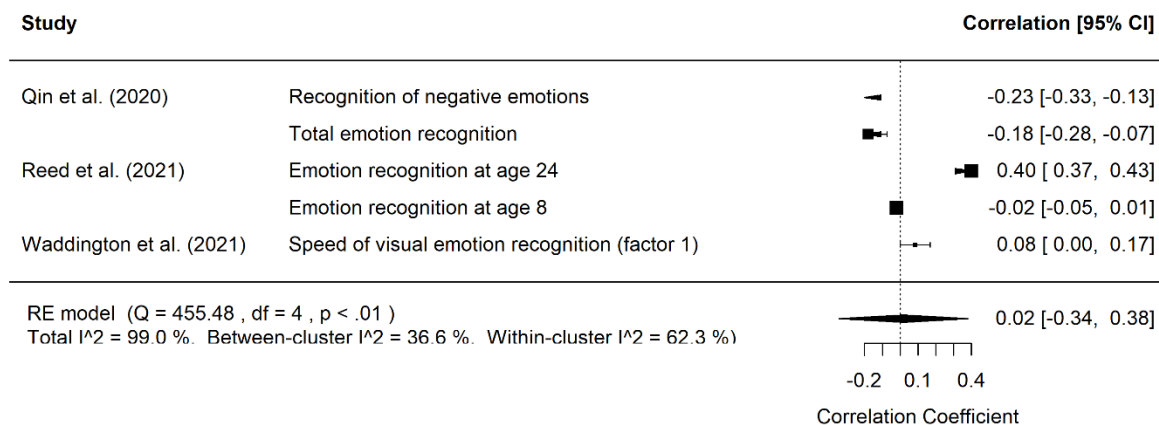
| Study | | Correlation [95% CI] |
|---|---|---|
| Qin et al. (2020) | Recognition of negative emotions | -0.23 [-0.33, -0.13] |
| | Total emotion recognition | -0.18 [-0.28, -0.07] |
| Reed et al. (2021) | Emotion recognition at age 24 | 0.40 [ 0.37, 0.43] |
| | Emotion recognition at age 8 | -0.02 [-0.05, 0.01] |
| Waddington et al. (2021) | Speed of visual emotion recognition (factor 1) | 0.08 [ 0.00, 0.17] |

RE model (Q = 455.48 , df = 4 , p < .01 )
Total I^2 = 99.0 %, Between-cluster I^2 = 36.6 %, Within-cluster I^2 = 62.3 %)

0.02 [-0.34, 0.38]

-0.2 0.1 0.4

Correlation Coefficient